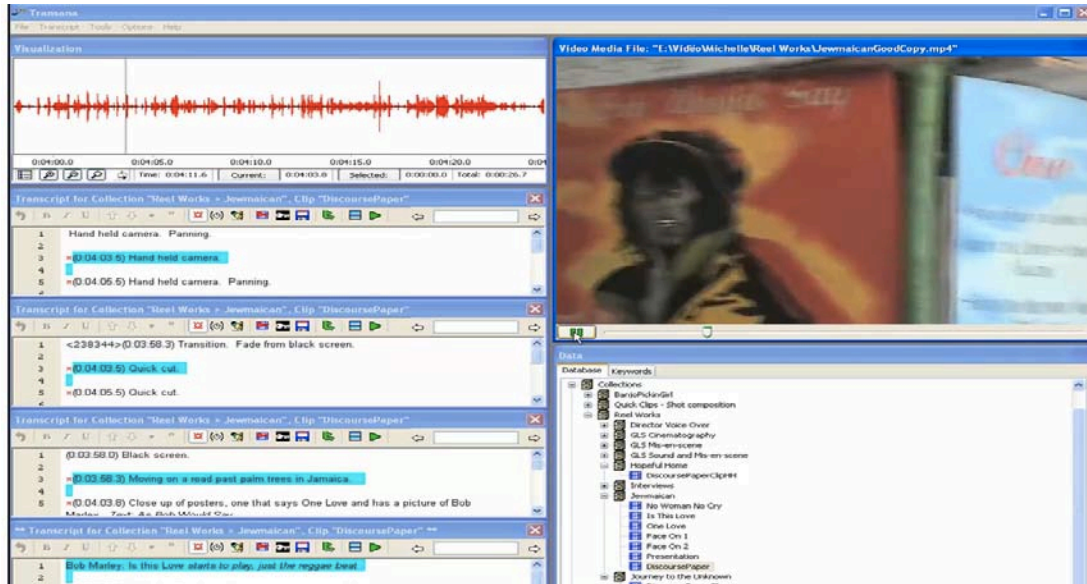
Transana
File Transcript Tools Options Help

Visualization

0:04:00.0 0:04:05.0 0:04:10.0 0:04:15.0 0:04:20.0 0:0
Time: 0:04:11.6 Current: 0:04:03.0 Selected: 0:00:00.0 Total: 0:00:26.7

Transcript for Collection "Reel Works > Jewmaican", Clip "DiscoursePaper"
1 Hand held camera. Panning.
2
3 ¤(0:04:03.5) Hand held camera.
4
5 ¤(0:04:05.5) Hand held camera. Panning.

Transcript for Collection "Reel Works > Jewmaican", Clip "DiscoursePaper"
1 <238344>(0:03:58.3) Transition. Fade from black screen.
2
3 ¤(0:04:03.5) Quick cut.
4
5 ¤(0:04:05.5) Quick cut.

Transcript for Collection "Reel Works > Jewmaican", Clip "DiscoursePaper"
1 (0:03:58.0) Black screen.
2
3 ¤(0:03:58.3) Moving on a road past palm trees in Jamaica.
4
5 ¤(0:04:03.8) Close up of posters, one that says One Love and has a picture of Bob Marley. Text: As Bob Would Say

** Transcript for Collection "Reel Works > Jewmaican", Clip "DiscoursePaper" **
1 Bob Marley: Is this Love starts to play, just the reggae beat
2

Video Media File: "E:\Video\Michelle\Reel Works\JewmaicanGoodCopy.mp4"

Data
Database Keywords
Collections
BanjoPickinGirl
Quick Clips - Shot composition
Reel Works
Director Voice Over
GLS Cinematography
GLS Mis-en-scene
GLS Sound and Mis-en-scene
Hopeful Home
DiscoursePaperClipHH
Interviews
Jewmaican
No Woman No Cry
Is This Love
One Love
Face On 1
Face On 2
Presentation
DiscoursePaper
Journey to the Unknown